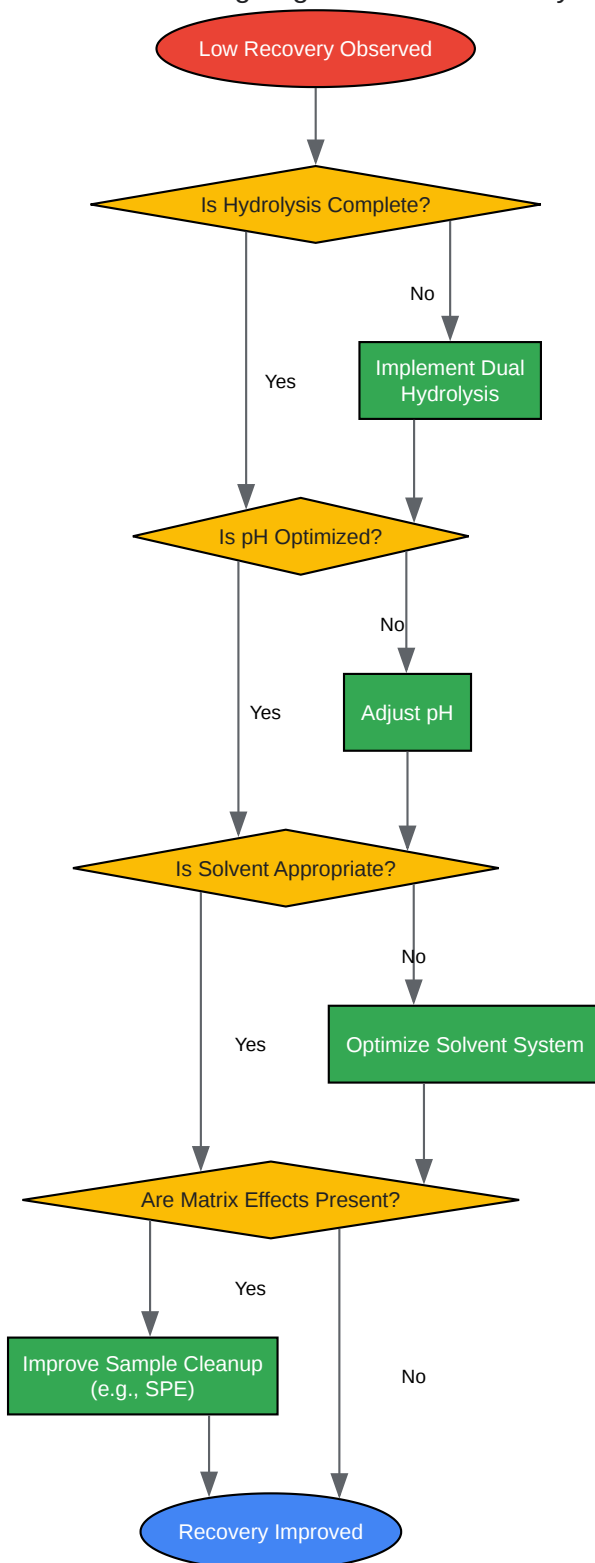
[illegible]

Low Recovery Observed

Is Hydrolysis Complete?

No

Implement Dual Hydrolysis

Yes

Is pH Optimized?

No

Adjust pH

Yes

Is Solvent Appropriate?

No

Yes

Optimize Solvent System

Are Matrix Effects Present?

Yes

Improve Sample Cleanup (e.g., SPE)

No

Recovery Improved